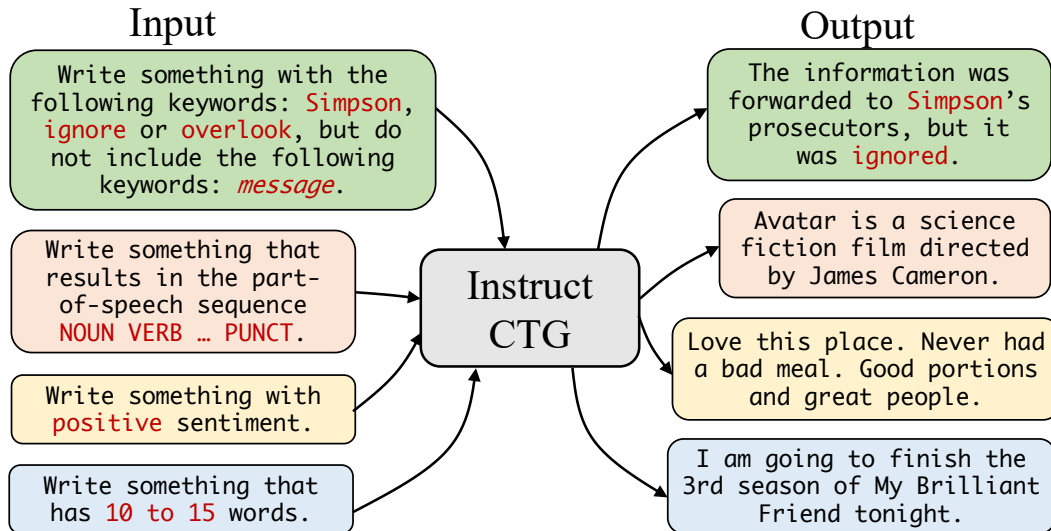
Input

Write something with the following keywords: Simpson, ignore or overlook, but do not include the following keywords: *message*.

Write something that results in the part-of-speech sequence NOUN VERB … PUNCT.

Write something with positive sentiment.

Write something that has 10 to 15 words.

Instruct CTG

Output

The information was forwarded to Simpson's prosecutors, but it was ignored.

Avatar is a science fiction film directed by James Cameron.

Love this place. Never had a bad meal. Good portions and great people.

I am going to finish the 3rd season of My Brilliant Friend tonight.